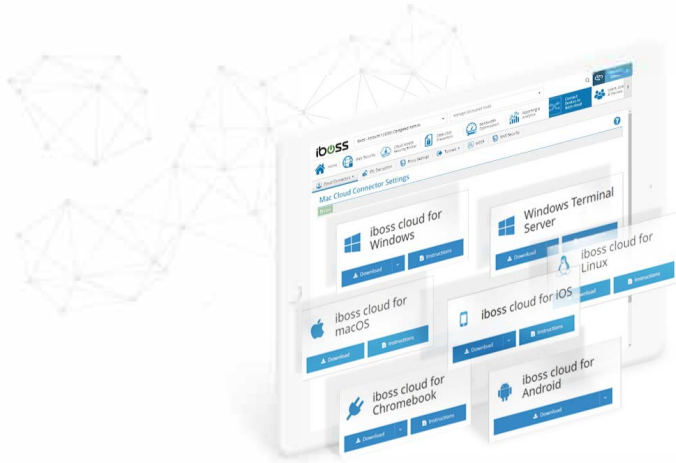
iboss

Mac Cloud Connector Settings

iboss cloud for Windows

Download

Instructions

Windows Terminal Server

Download

iboss cloud for Linux

Download

Instructions

iboss cloud for macOS

Download

Instructions

iboss cloud for iOS

Download

Instructions

iboss cloud for Chromebook

Download

Instructions

iboss cloud for Android

Download